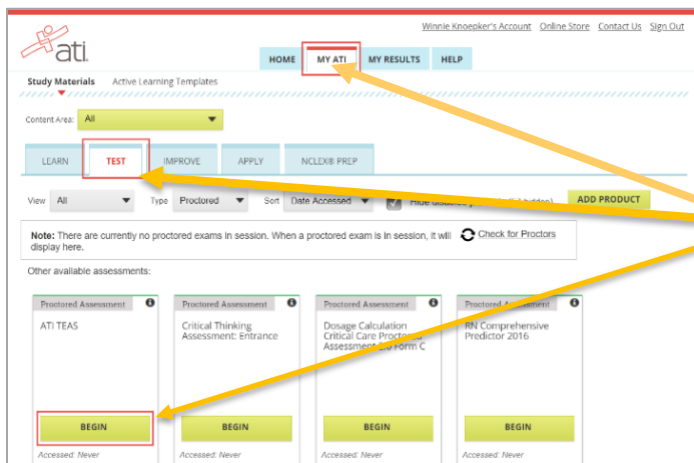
Winnie Knoepker's Account Online Store Contact Us Sign Out

ati

HOME MY ATI MY RESULTS HELP

Study Materials Active Learning Templates

Content Area: All

LEARN TEST IMPROVE APPLY NCLEX® PREP

View All Type Proctored Sort Date Accessed Hide disabled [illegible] ADD PRODUCT

Note: There are currently no proctored exams in session. When a proctored exam is in session, it will display here.

Check for Proctors

Other available assessments:

Proctored Assessment
ATI TEAS
BEGIN
Accessed: Never

Proctored Assessment
Critical Thinking Assessment: Entrance
BEGIN
Accessed: Never

Proctored Assessment
Dosage Calculation Critical Care Proctored Assessment 3.0 Form C
BEGIN
Accessed: Never

Proctored Assessment
RN Comprehensive Predictor 2016
BEGIN
Accessed: Never